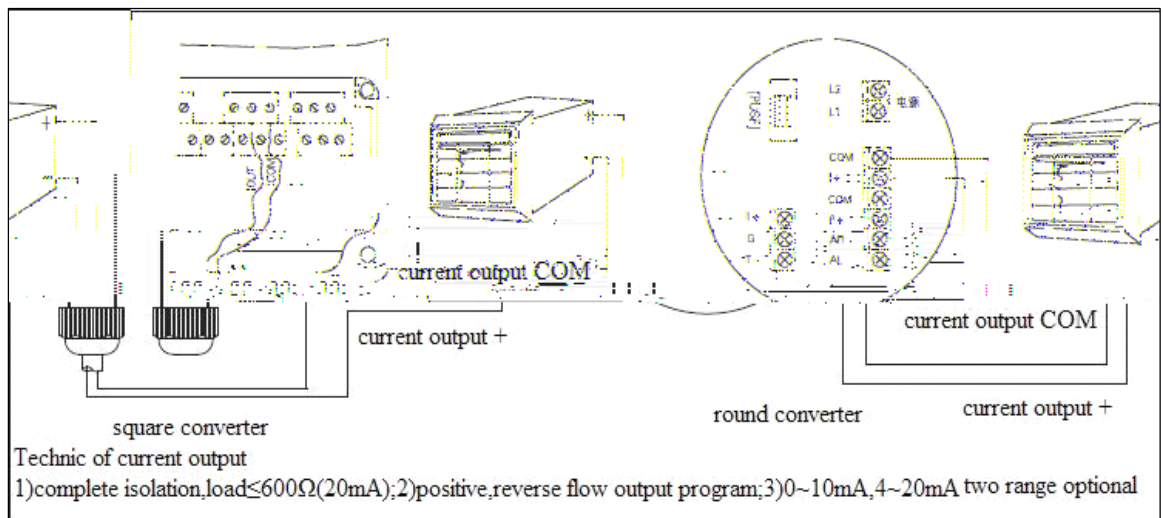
IOUT
COM
current output COM
current output +
square converter
PUSH
L2
L1
电源
COM
I+
COM
P+
AH
AL
I+
G
T-
current output COM
current output +
round converter
Technic of current output
1)complete isolation,load≤600Ω(20mA);2)positive,reverse flow output program;3)0~10mA,4~20mA two range optional